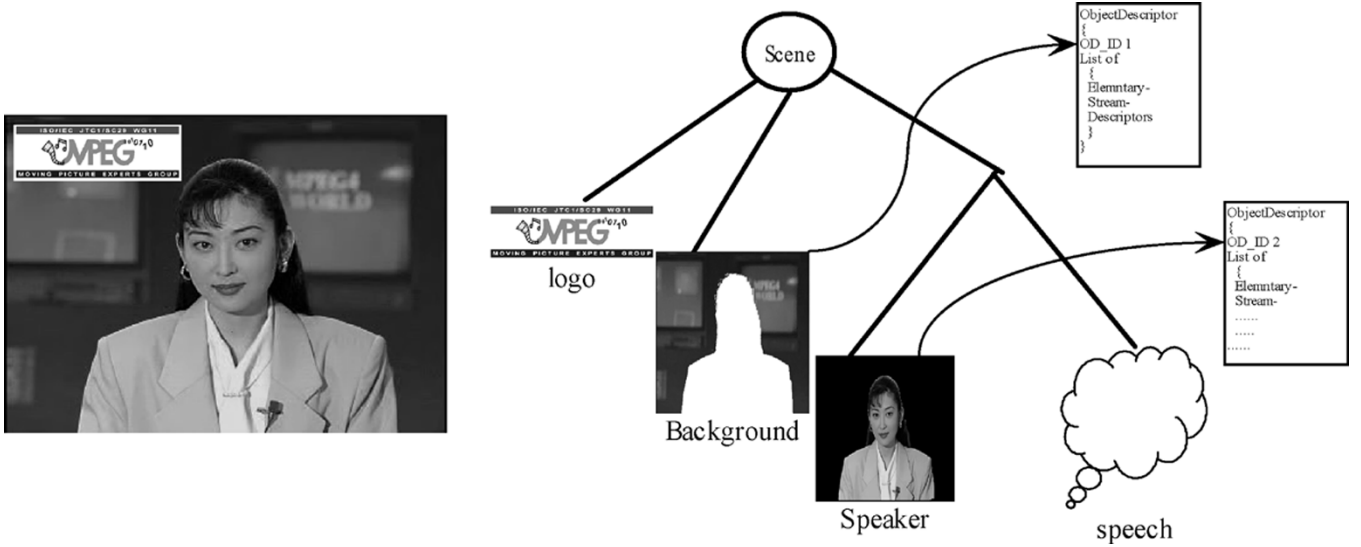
ISO/IEC JTC1/SC29 WG11
MPEG
MOVING PICTURE EXPERTS GROUP

MPEG4 WORLD

Scene

ObjectDescriptor
{
OD_ID 1
List of
{
Elemntary-
Stream-
Descriptors
}
}

ISO/IEC JTC1/SC29 WG11
MPEG
MOVING PICTURE EXPERTS GROUP
logo

Background

ObjectDescriptor
{
OD_ID 2
List of
{
Elemntary-
Stream-
......
.....
......

Speaker

speech